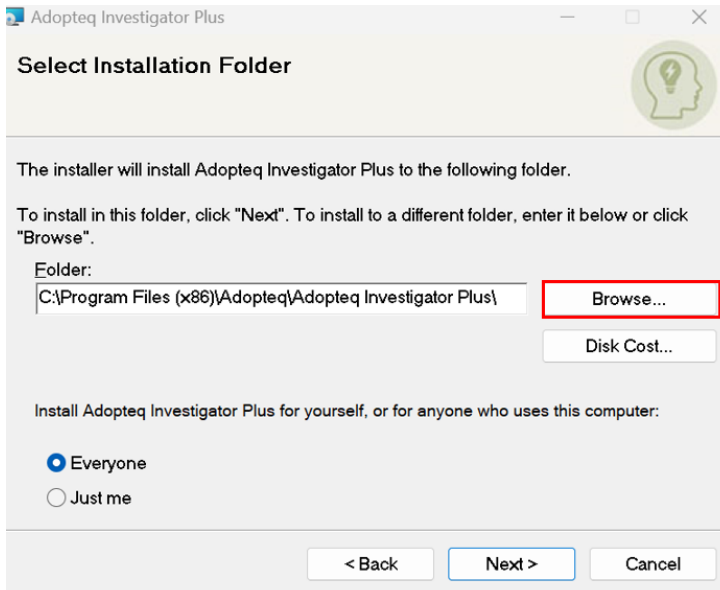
Adopteq Investigator Plus

Select Installation Folder

The installer will install Adopteq Investigator Plus to the following folder.

To install in this folder, click "Next". To install to a different folder, enter it below or click "Browse".

Folder:

C:\Program Files (x86)\Adopteq\Adopteq Investigator Plus\

Browse...

Disk Cost...

Install Adopteq Investigator Plus for yourself, or for anyone who uses this computer:

Everyone

Just me

< Back

Next >

Cancel